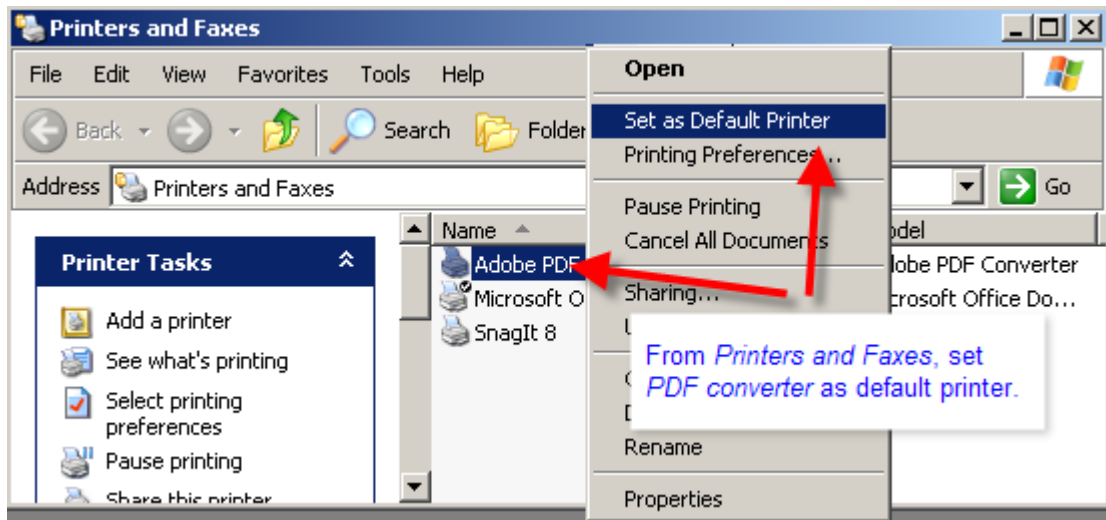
Printers and Faxes

File Edit View Favorites Tools Help

Back Search Folder

Address Printers and Faxes

Go

Printer Tasks

Add a printer
See what's printing
Select printing preferences
Pause printing
Share this printer

Name

Adobe PDF
Microsoft O
SnagIt 8

odel
obe PDF Converter
crosoft Office Do...

Open
Set as Default Printer
Printing Preferences...
Pause Printing
Cancel All Documents
Sharing...
U
C
D
Rename
Properties

From *Printers and Faxes*, set *PDF converter* as default printer.